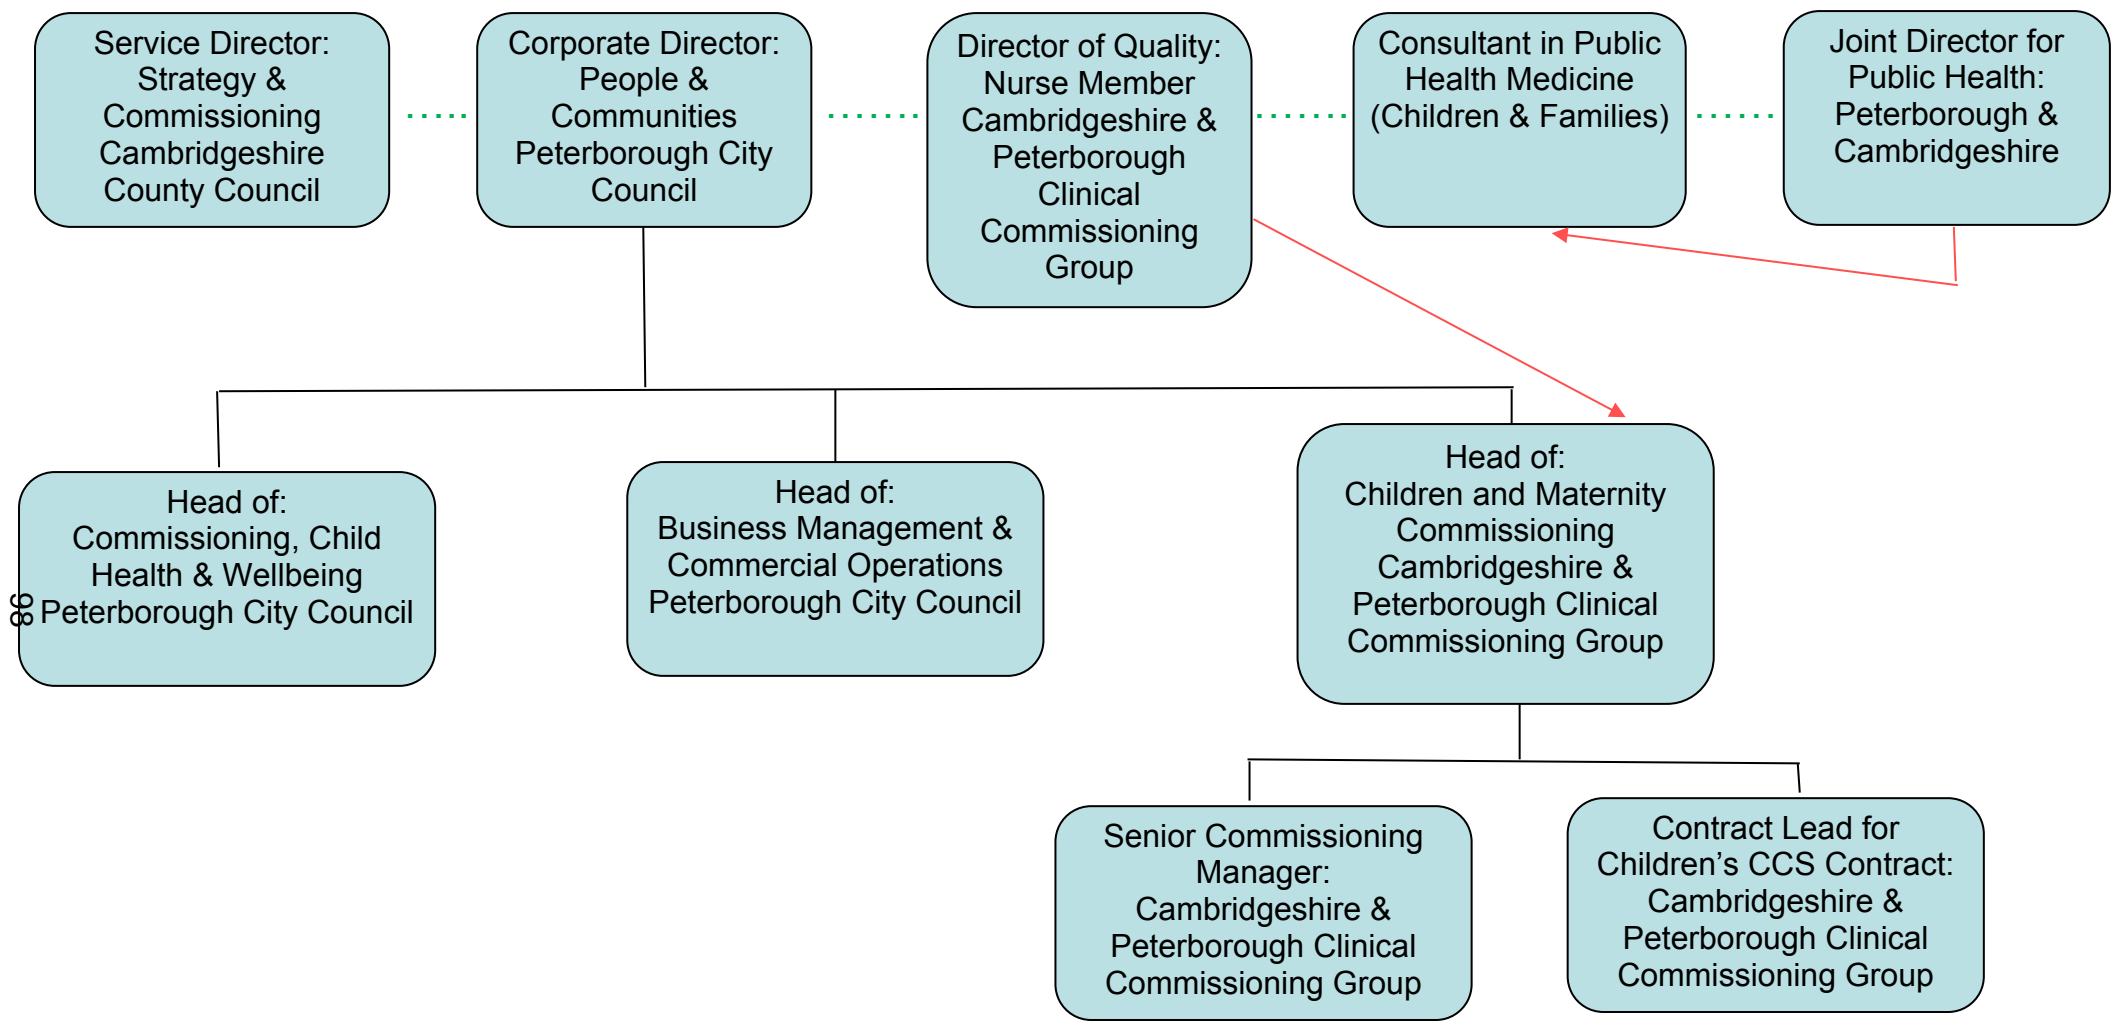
Service Director: Strategy & Commissioning Cambridgeshire County Council

Corporate Director: People & Communities Peterborough City Council

Director of Quality: Nurse Member Cambridgeshire & Peterborough Clinical Commissioning Group

Consultant in Public Health Medicine (Children & Families)

Joint Director for Public Health: Peterborough & Cambridgeshire

Head of: Commissioning, Child Health & Wellbeing Peterborough City Council

98

Head of: Business Management & Commercial Operations Peterborough City Council

Head of: Children and Maternity Commissioning Cambridgeshire & Peterborough Clinical Commissioning Group

Senior Commissioning Manager: Cambridgeshire & Peterborough Clinical Commissioning Group

Contract Lead for Children's CCS Contract: Cambridgeshire & Peterborough Clinical Commissioning Group